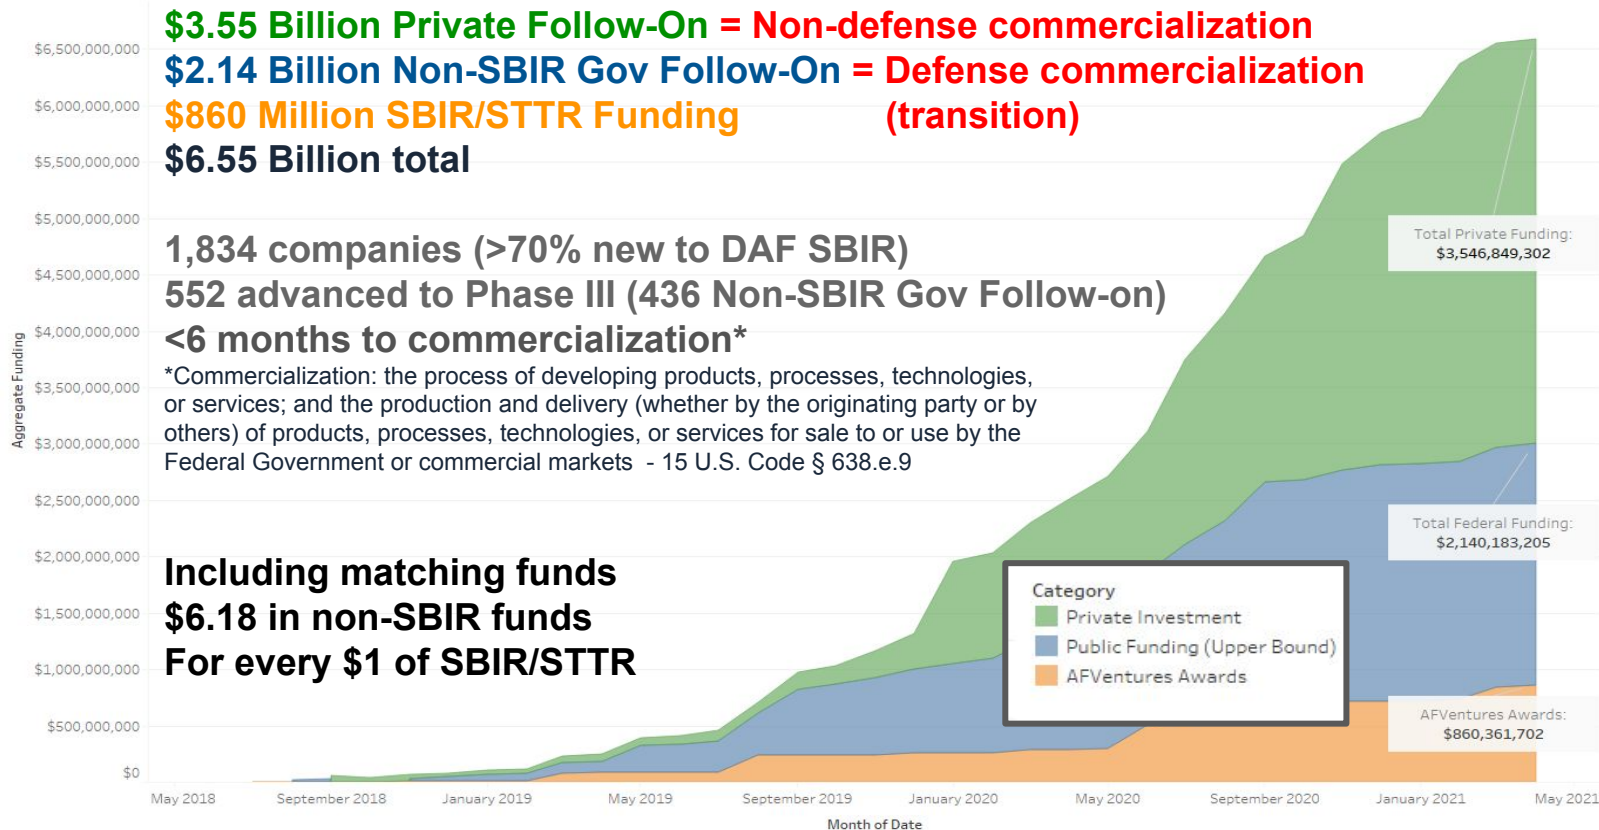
$3.55 Billion Private Follow-On = Non-defense commercialization
$2.14 Billion Non-SBIR Gov Follow-On = Defense commercialization
$860 Million SBIR/STTR Funding (transition)
$6.55 Billion total

1,834 companies (>70% new to DAF SBIR)
552 advanced to Phase III (436 Non-SBIR Gov Follow-on)
<6 months to commercialization*

*Commercialization: the process of developing products, processes, technologies, or services; and the production and delivery (whether by the originating party or by others) of products, processes, technologies, or services for sale to or use by the Federal Government or commercial markets - 15 U.S. Code § 638.e.9

Including matching funds
$6.18 in non-SBIR funds
For every $1 of SBIR/STTR

Category
Private Investment
Public Funding (Upper Bound)
AFVentures Awards

Total Private Funding:
$3,546,849,302

Total Federal Funding:
$2,140,183,205

AFVentures Awards:
$860,361,702

Aggregate Funding

$6,500,000,000
$6,000,000,000
$5,500,000,000
$5,000,000,000
$4,500,000,000
$4,000,000,000
$3,500,000,000
$3,000,000,000
$2,500,000,000
$2,000,000,000
$1,500,000,000
$1,000,000,000
$500,000,000
$0

May 2018 September 2018 January 2019 May 2019 September 2019 January 2020 May 2020 September 2020 January 2021 May 2021

Month of Date